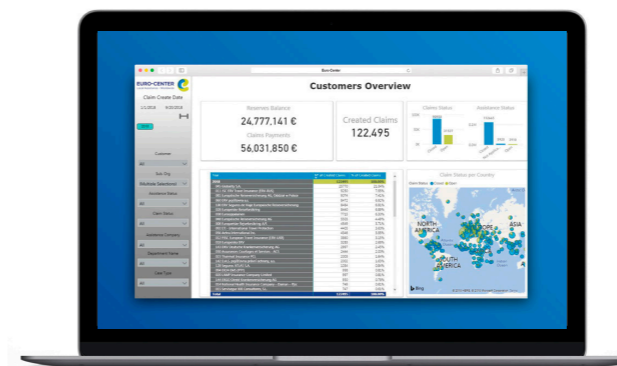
Euro-Center

EURO-CENTER

Claim Create Date

Customers Overview

Reserves Balance

24,777,141 €

Claims Payments

56,031,850 €

Created Claims

122,495

Claims Status

Assistance Status

Customer

Sub Org

Assistance Status

Claim Status

Assistance Company

Department Name

Case Type

Claim Status per Country

NORTH AMERICA

EUROPE

ASIA

AFRICA

SOUTH AMERICA

Bing

Total